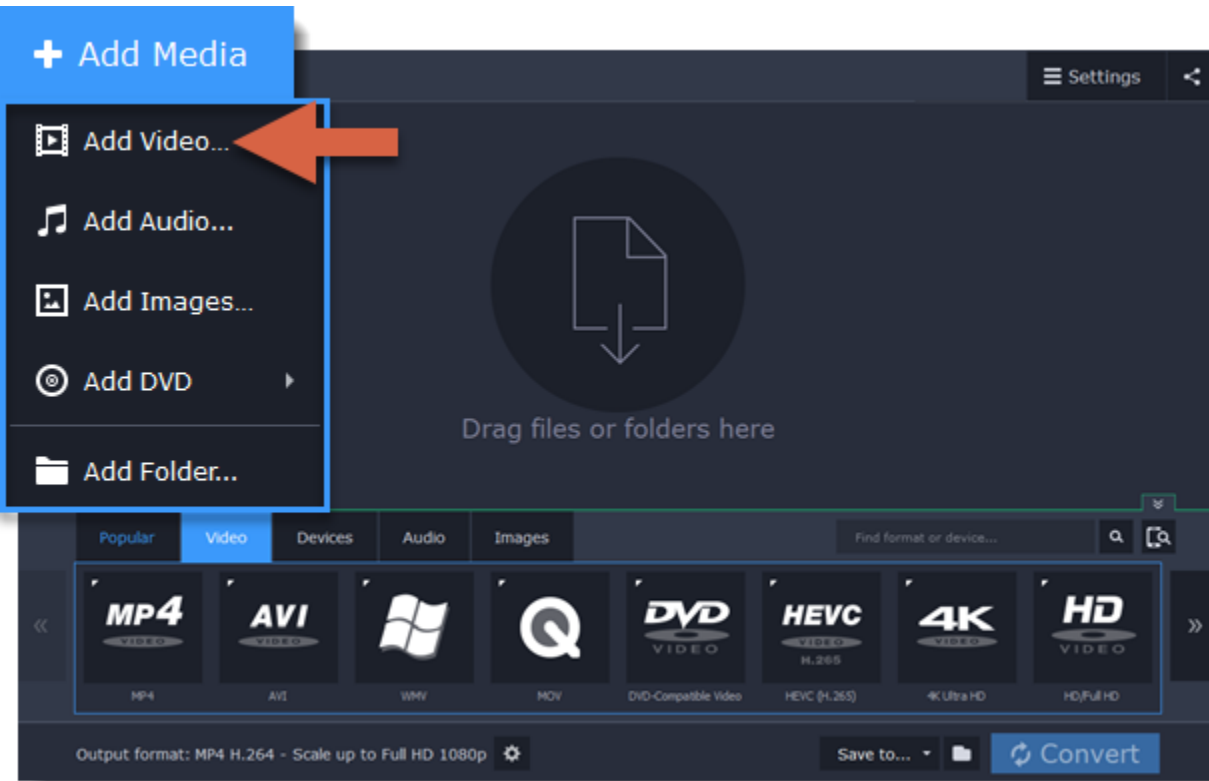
+ Add Media

Settings

Add Video...

Add Audio...

Add Images...

Add DVD

Add Folder...

Drag files or folders here

Popular

Video

Devices

Audio

Images

Find format or device...

«

MP4 VIDEO

AVI VIDEO

DVD VIDEO

HEVC VIDEO H.265

4K VIDEO

HD VIDEO

»

MP4

AVI

WMV

MOV

DVD-Compatible Video

HEVC (H.265)

4K Ultra HD

HD/Full HD

Output format: MP4 H.264 - Scale up to Full HD 1080p

Save to...

Convert